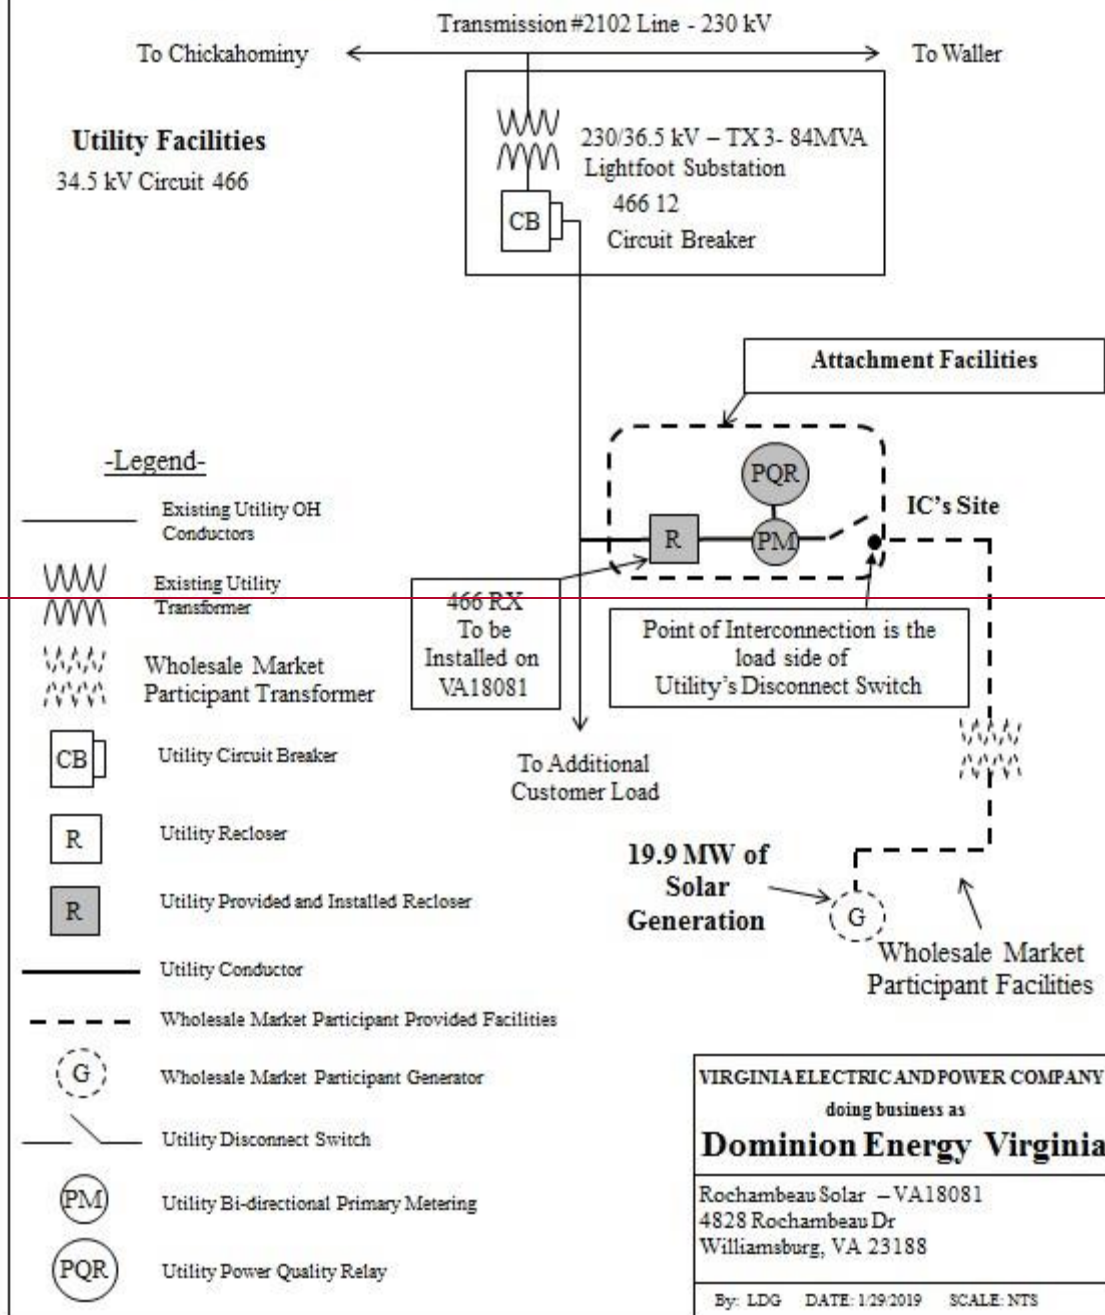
Transmission #2102 Line - 230 kV

To Chickahominy

To Waller

Utility Facilities
34.5 kV Circuit 466

230/36.5 kV – TX 3- 84MVA
Lightfoot Substation

CB

466 12
Circuit Breaker

Attachment Facilities

PQR

IC's Site

R

PM

-Legend-

Existing Utility OH Conductors

Existing Utility Transformer

Wholesale Market Participant Transformer

CB

Utility Circuit Breaker

R

Utility Recloser

R

Utility Provided and Installed Recloser

Utility Conductor

Wholesale Market Participant Provided Facilities

G

Wholesale Market Participant Generator

Utility Disconnect Switch

PM

Utility Bi-directional Primary Metering

PQR

Utility Power Quality Relay

466 RX
To be Installed on VA18081

Point of Interconnection is the load side of Utility's Disconnect Switch

To Additional Customer Load

19.9 MW of Solar Generation

G

Wholesale Market Participant Facilities

VIRGINIA ELECTRIC AND POWER COMPANY
doing business as
Dominion Energy Virginia

Rochambeau Solar – VA18081
4828 Rochambeau Dr
Williamsburg, VA 23188

By: LDG DATE: 1/29/2019 SCALE: NTS